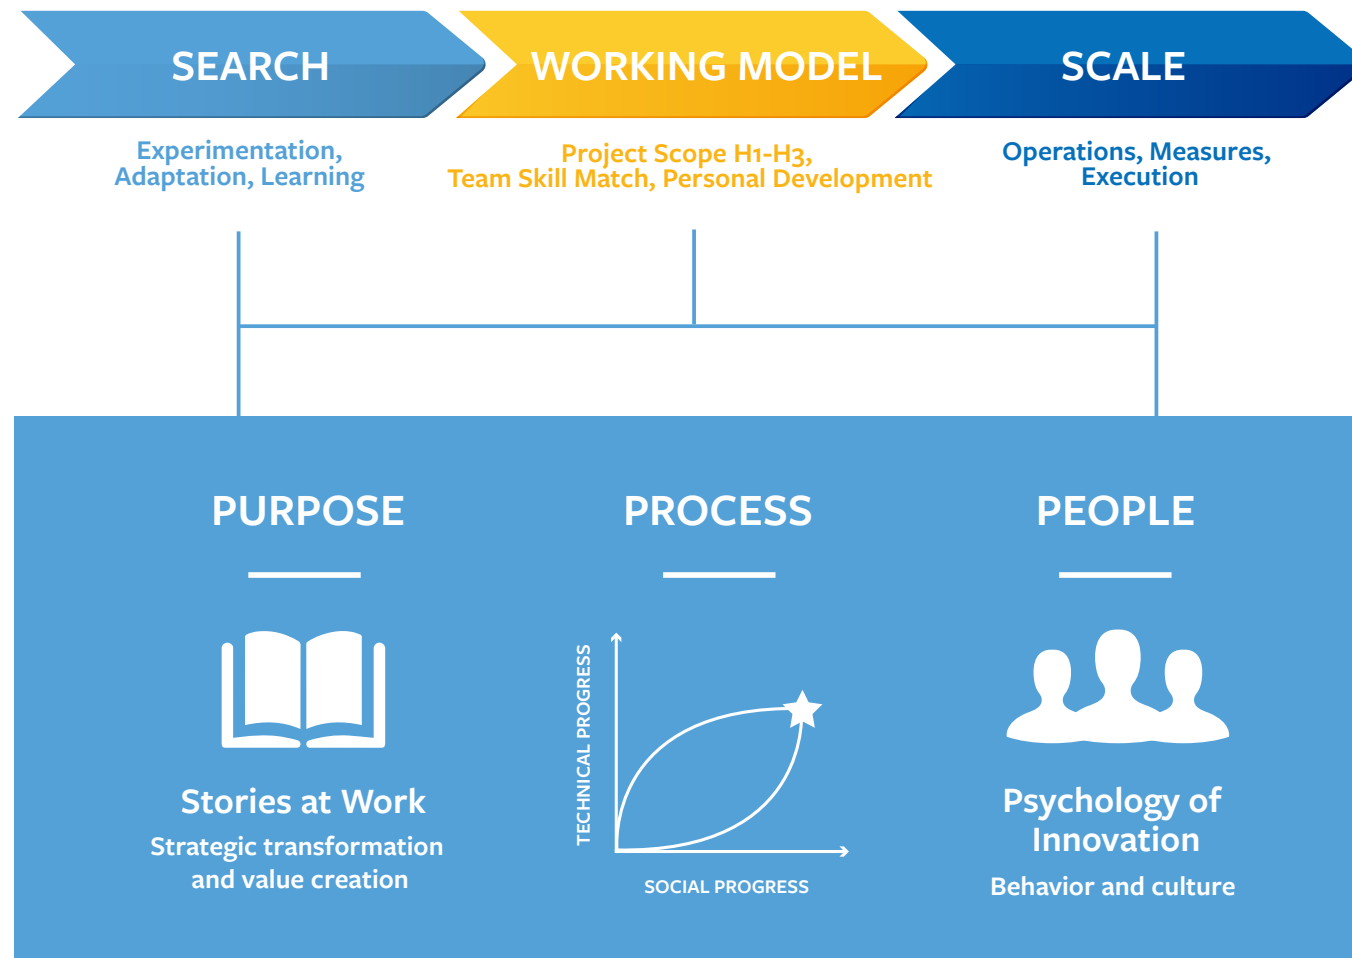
SEARCH

WORKING MODEL

SCALE

Experimentation, Adaptation, Learning

Project Scope H1-H3, Team Skill Match, Personal Development

Operations, Measures, Execution

PURPOSE

PROCESS

PEOPLE

Stories at Work

Strategic transformation and value creation

TECHNICAL PROGRESS

SOCIAL PROGRESS

Psychology of Innovation

Behavior and culture